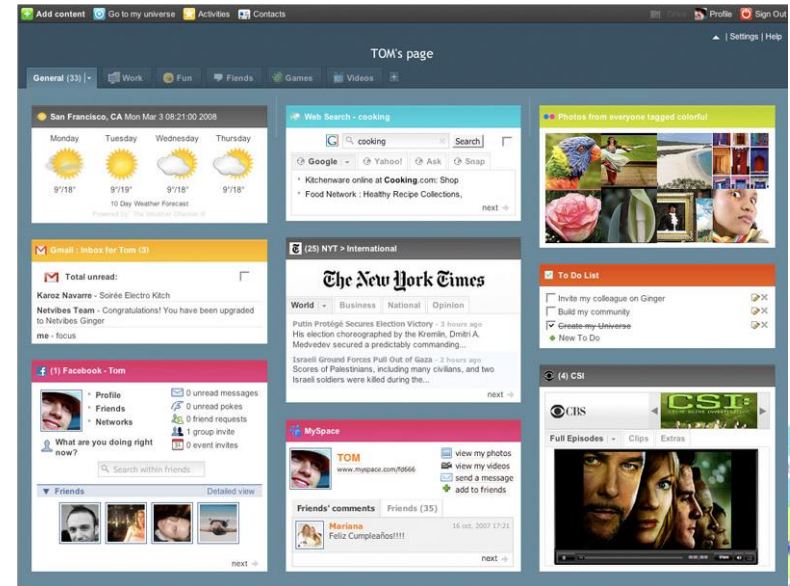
Add content | Go to my universe | Activities | Contacts

Profile | Sign Out

TOM's page

| Settings | Help

General (33) | Work | Fun | Fiends | Games | Videos | +

San Francisco, CA Mon Mar 3 08:21:00 2008

| Monday | Tuesday | Wednesday | Thursday |
|---|---|---|---|
| 9°/18° | 9°/19° | 9°/18° | 9°/18° |

10 Day Weather Forecast
Powered by The Weather Channel

Web Search - cooking

cooking Search

Google | Yahoo! | Ask | Snap

Kitchenware online at Cooking.com: Shop
Food Network : Healthy Recipe Collections,

next

Photos from everyone tagged colorful

Gmail : Inbox for Tom (3)

Total unread:

Karoz Navarre - Soirée Electro Kitch
Netvibes Team - Congratulations! You have been upgraded to Netvibes Ginger
me - focus

(25) NYT > International

The New York Times

World | Business | National | Opinion

Putin Protégé Secures Election Victory - 3 hours ago
His election choreographed by the Kremlin, Dmitri A. Medvedev secured a predictably commanding...

Israeli Ground Forces Pull Out of Gaza - 3 hours ago
Scores of Palestinians, including many civilians, and two Israeli soldiers were killed during the...

next

To Do List

Invite my colleague on Ginger
Build my community
Create my Universe
New To Do

(1) Facebook - Tom

Profile
Friends
Networks

0 unread messages
0 unread pokes
0 friend requests
1 group invite
0 event invites

What are you doing right now?

Search within friends

Friends | Detailed view

next

(4) CSI

CBS

CSI

Full Episodes | Clips | Extras

MySpace

TOM
www.myspace.com/fd666

view my photos
view my videos
send a message
add to friends

Friends' comments | Friends (35)

Mariana 16 oct. 2007 17:21
Feliz Cumpleaños!!!!

next